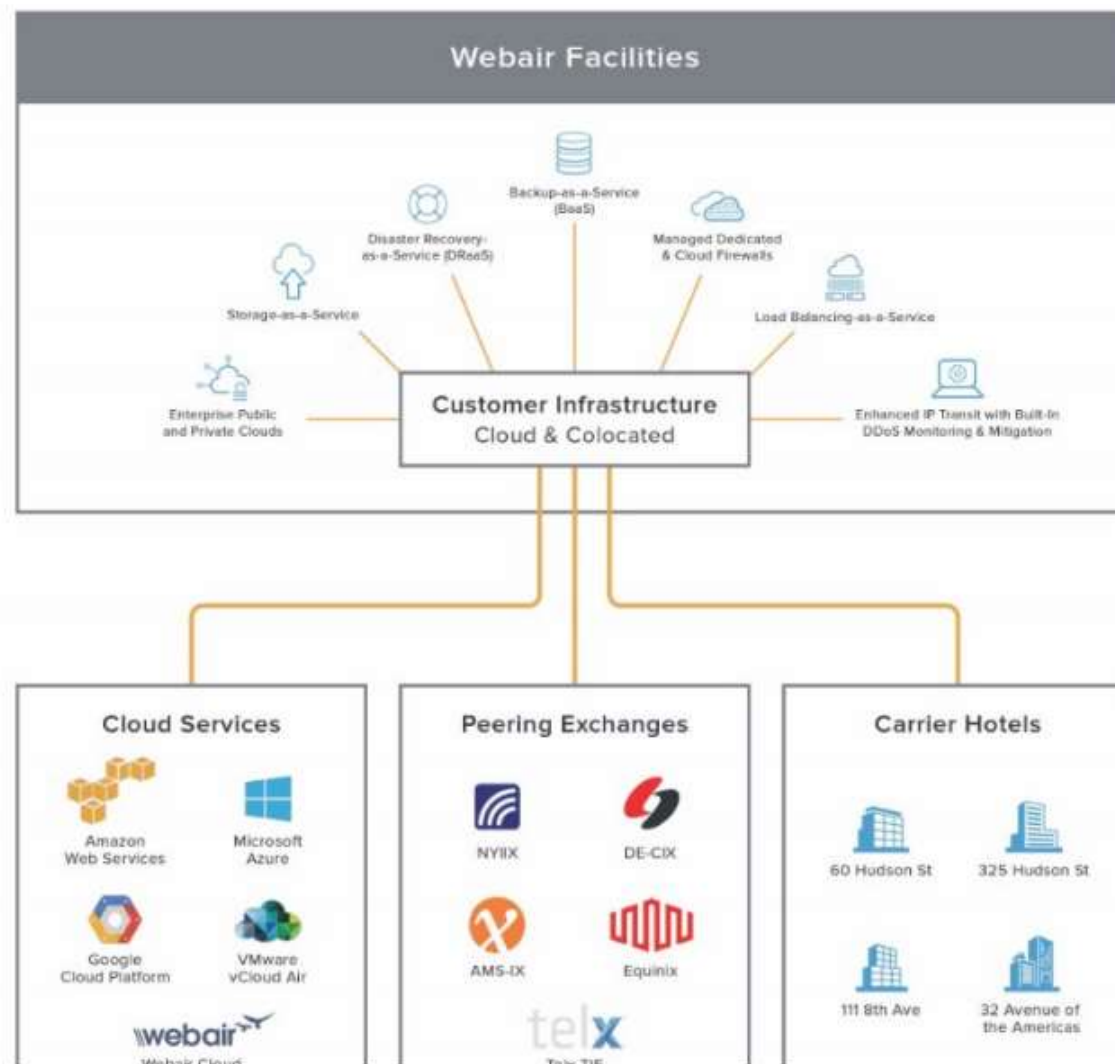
Webair Facilities

Backup-as-a-Service (BaaS)

Disaster Recovery-as-a-Service (DRaaS)

Managed Dedicated & Cloud Firewalls

Storage-as-a-Service

Load Balancing-as-a-Service

Enterprise Public and Private Clouds

Customer Infrastructure
Cloud & Colocated

Enhanced IP Transit with Built-In DDoS Monitoring & Mitigation

Cloud Services

Amazon Web Services

Microsoft Azure

Google Cloud Platform

VMware vCloud Air

webair

Webair Cloud

Peering Exchanges

NYIIX

DE-CIX

AMS-IX

Equinix

telx

Telx TIE

Carrier Hotels

60 Hudson St

325 Hudson St

111 8th Ave

32 Avenue of the Americas